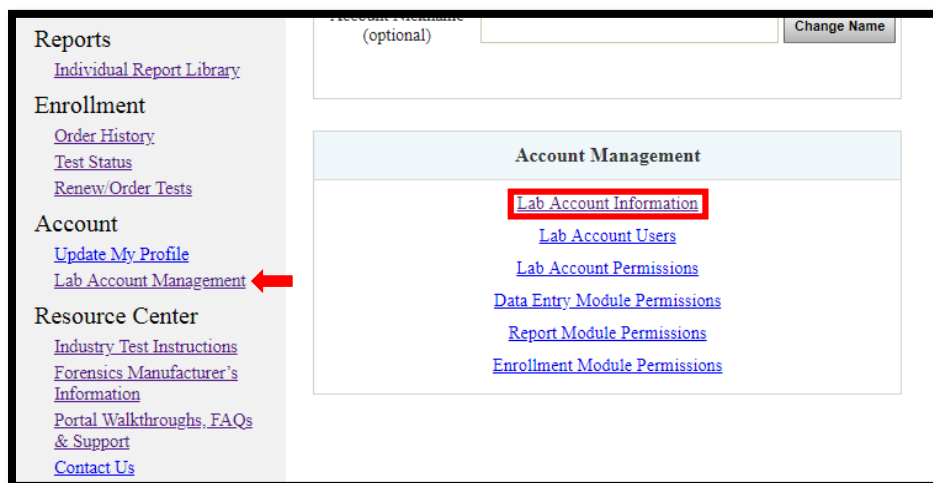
Reports
Individual Report Library
Enrollment
Order History
Test Status
Renew/Order Tests
Account
Update My Profile
Lab Account Management
Resource Center
Industry Test Instructions
Forensics Manufacturer's Information
Portal Walkthroughs, FAQs & Support
Contact Us

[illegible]
(optional)
Change Name

Account Management
Lab Account Information
Lab Account Users
Lab Account Permissions
Data Entry Module Permissions
Report Module Permissions
Enrollment Module Permissions